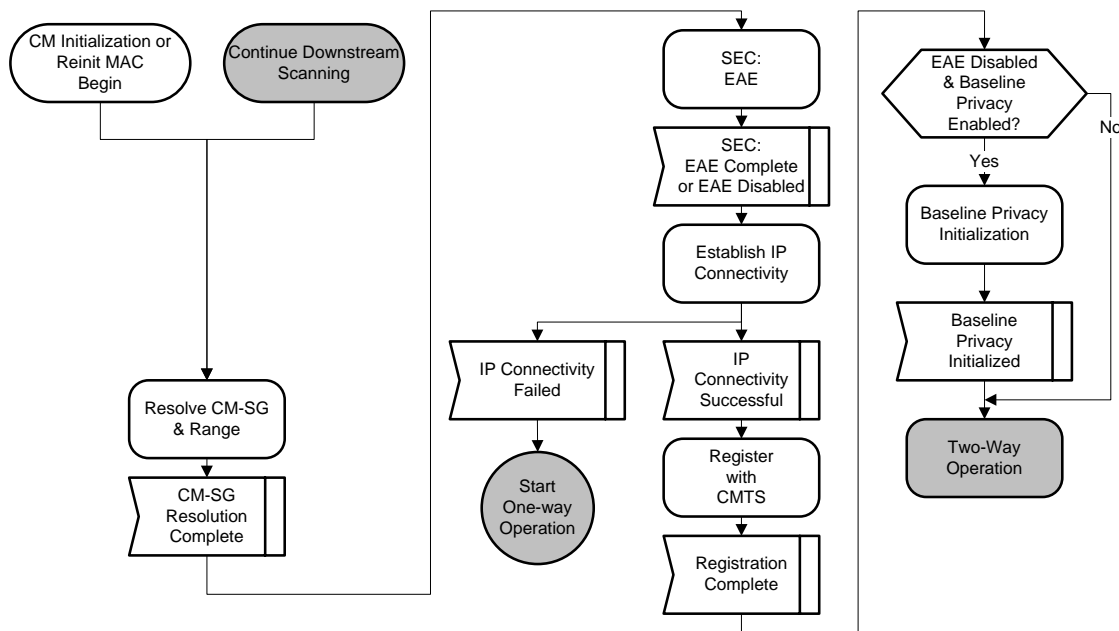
CM Initialization or Reinit MAC Begin

Continue Downstream Scanning

Resolve CM-SG & Range

CM-SG Resolution Complete

SEC: EAE

SEC: EAE Complete or EAE Disabled

Establish IP Connectivity

IP Connectivity Failed

Start One-way Operation

IP Connectivity Successful

Register with CMTS

Registration Complete

EAE Disabled & Baseline Privacy Enabled?

No

Yes

Baseline Privacy Initialization

Baseline Privacy Initialized

Two-Way Operation